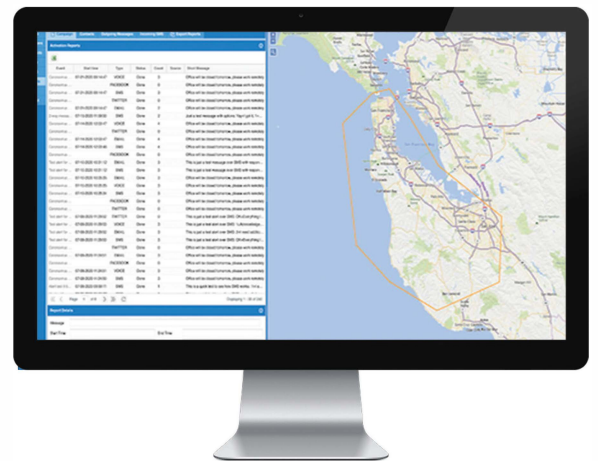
Activation Reports

| Event | Start Date | Type | Status | Count | Source | Short Message |
|---|---|---|---|---|---|---|
| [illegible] | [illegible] | VOICE | Done | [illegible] | | Office will be closed tomorrow, please work remotely |
| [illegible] | | FACEBOOK | Done | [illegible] | | Office will be closed tomorrow, please work remotely |
| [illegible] | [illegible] | SMS | Done | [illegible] | | Office will be closed tomorrow, please work remotely |
| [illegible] | | TWITTER | Done | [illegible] | | Office will be closed tomorrow, please work remotely |
| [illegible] | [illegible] | EMAIL | Done | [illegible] | | Office will be closed tomorrow, please work remotely |
| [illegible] | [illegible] | SMS | Done | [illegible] | | Just a test message with options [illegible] |
| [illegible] | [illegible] | VOICE | Done | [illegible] | | Office will be closed tomorrow, please work remotely |
| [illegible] | | TWITTER | Done | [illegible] | | Office will be closed tomorrow, please work remotely |
| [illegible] | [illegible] | EMAIL | Done | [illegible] | | Office will be closed tomorrow, please work remotely |
| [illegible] | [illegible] | SMS | Done | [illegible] | | Office will be closed tomorrow, please work remotely |
| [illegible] | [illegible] | VOICE | Done | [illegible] | | Office will be closed tomorrow, please work remotely |
| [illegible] | | FACEBOOK | Done | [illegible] | | Office will be closed tomorrow, please work remotely |
| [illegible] | | TWITTER | Done | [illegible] | | This is just a test message from SMS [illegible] |
| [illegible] | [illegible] | SMS | Done | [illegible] | | This is just a test message from SMS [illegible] |
| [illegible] | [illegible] | EMAIL | Done | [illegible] | | Office will be closed tomorrow, please work remotely |
| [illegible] | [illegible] | VOICE | Done | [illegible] | | Office will be closed tomorrow, please work remotely |
| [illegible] | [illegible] | SMS | Done | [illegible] | | Office will be closed tomorrow, please work remotely |
| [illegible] | | FACEBOOK | Done | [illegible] | | Office will be closed tomorrow, please work remotely |
| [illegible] | | TWITTER | Done | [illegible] | | Office will be closed tomorrow, please work remotely |
| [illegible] | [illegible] | TWITTER | Done | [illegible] | | This is just a test alert over SMS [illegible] |
| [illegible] | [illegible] | VOICE | Done | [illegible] | | This is just a test alert over SMS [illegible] |
| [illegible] | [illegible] | SMS | Done | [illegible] | | This is just a test alert over SMS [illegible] |
| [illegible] | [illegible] | EMAIL | Done | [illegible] | | Office will be closed tomorrow, please work remotely |
| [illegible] | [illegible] | SMS | Done | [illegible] | | Office will be closed tomorrow, please work remotely |
| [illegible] | | FACEBOOK | Done | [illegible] | | Office will be closed tomorrow, please work remotely |
| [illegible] | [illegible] | VOICE | Done | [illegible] | | Office will be closed tomorrow, please work remotely |
| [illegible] | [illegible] | SMS | Done | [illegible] | | This is a quick test to see how SMS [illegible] |
| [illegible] | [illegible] | TWITTER | Done | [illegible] | | Office will be closed tomorrow, please work remotely |

Page 1 of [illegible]
Displaying 1 - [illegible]

Report Details
Message
Start Time
End Time